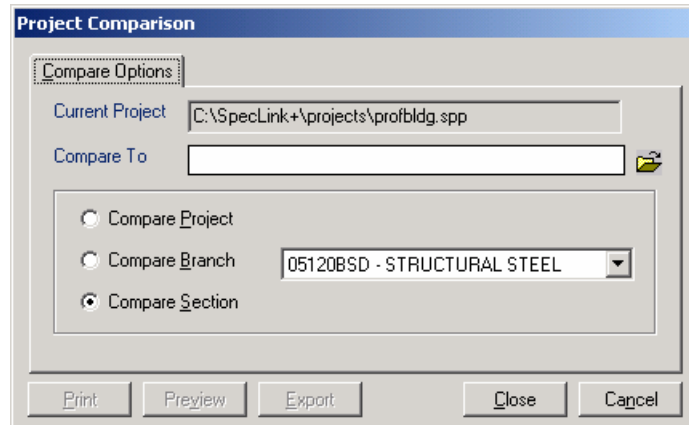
Project Comparison

Compare Options

Current Project C:\SpecLink+\projects\profbldg.spp

Compare To

Compare Project

Compare Branch 05120BSD - STRUCTURAL STEEL

Compare Section

Print Preview Export Close Cancel